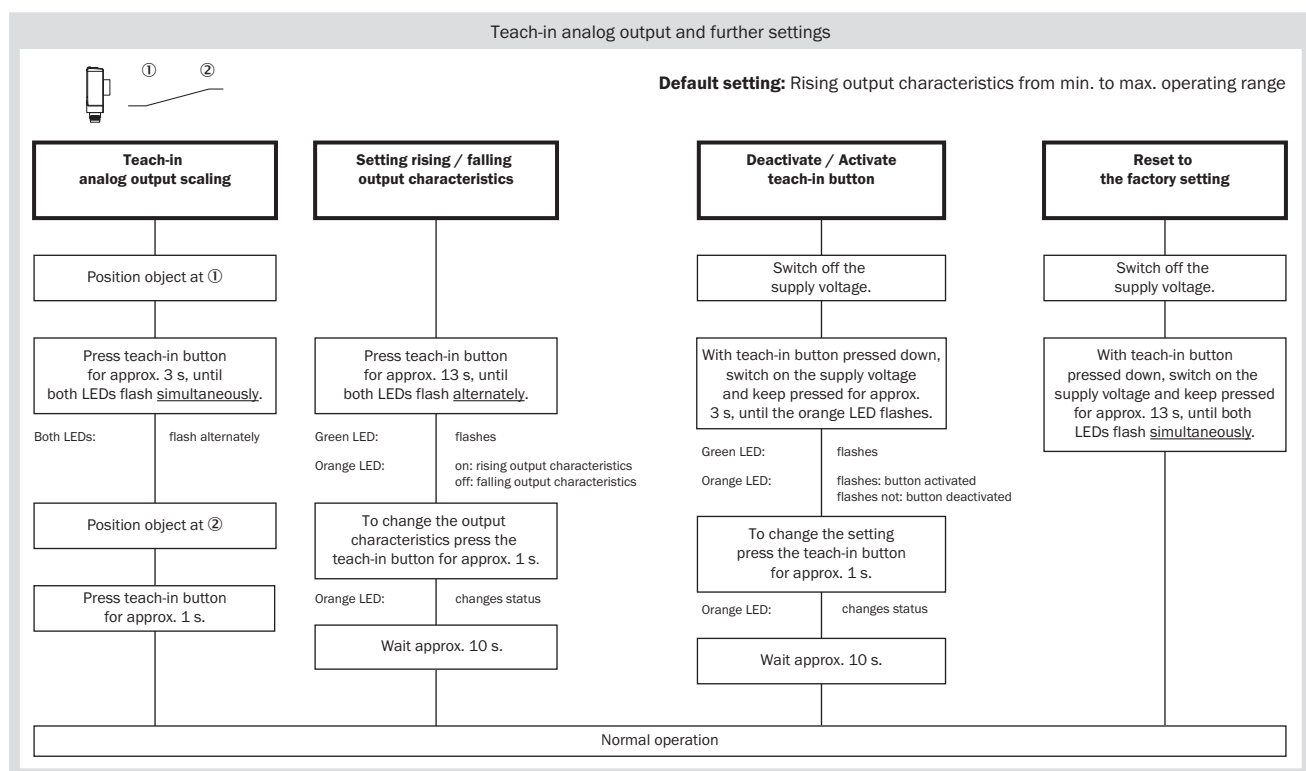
Teach-in analog output and further settings

① ②

**Default setting:** Rising output characteristics from min. to max. operating range

**Teach-in analog output scaling**

Position object at ①

Press teach-in button for approx. 3 s, until both LEDs flash simultaneously.

Both LEDs: flash alternately

Position object at ②

Press teach-in button for approx. 1 s.

**Setting rising / falling output characteristics**

Press teach-in button for approx. 13 s, until both LEDs flash alternately.

Green LED: flashes

Orange LED: on: rising output characteristics off: falling output characteristics

To change the output characteristics press the teach-in button for approx. 1 s.

Orange LED: changes status

Wait approx. 10 s.

**Deactivate / Activate teach-in button**

Switch off the supply voltage.

With teach-in button pressed down, switch on the supply voltage and keep pressed for approx. 3 s, until the orange LED flashes.

Green LED: flashes

Orange LED: flashes: button activated flashes not: button deactivated

To change the setting press the teach-in button for approx. 1 s.

Orange LED: changes status

Wait approx. 10 s.

**Reset to the factory setting**

Switch off the supply voltage.

With teach-in button pressed down, switch on the supply voltage and keep pressed for approx. 13 s, until both LEDs flash simultaneously.

Normal operation